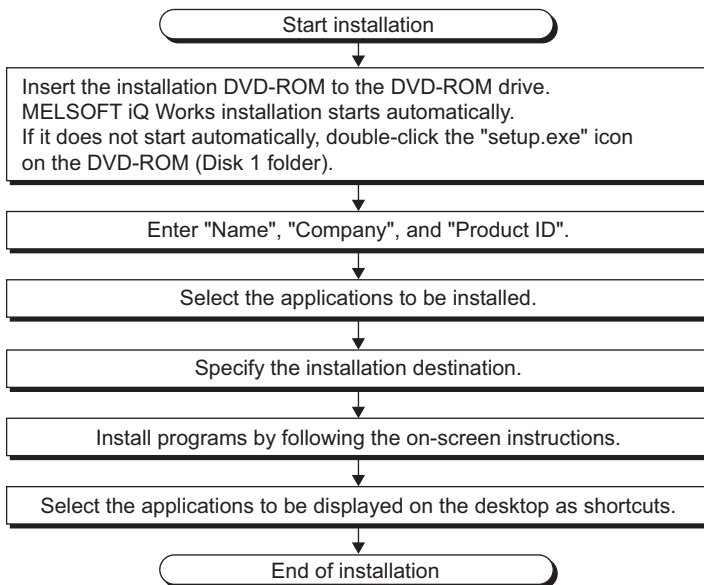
Start installation

Insert the installation DVD-ROM to the DVD-ROM drive.
MELSOFT iQ Works installation starts automatically.
If it does not start automatically, double-click the "setup.exe" icon on the DVD-ROM (Disk 1 folder).

Enter "Name", "Company", and "Product ID".

Select the applications to be installed.

Specify the installation destination.

Install programs by following the on-screen instructions.

Select the applications to be displayed on the desktop as shortcuts.

End of installation